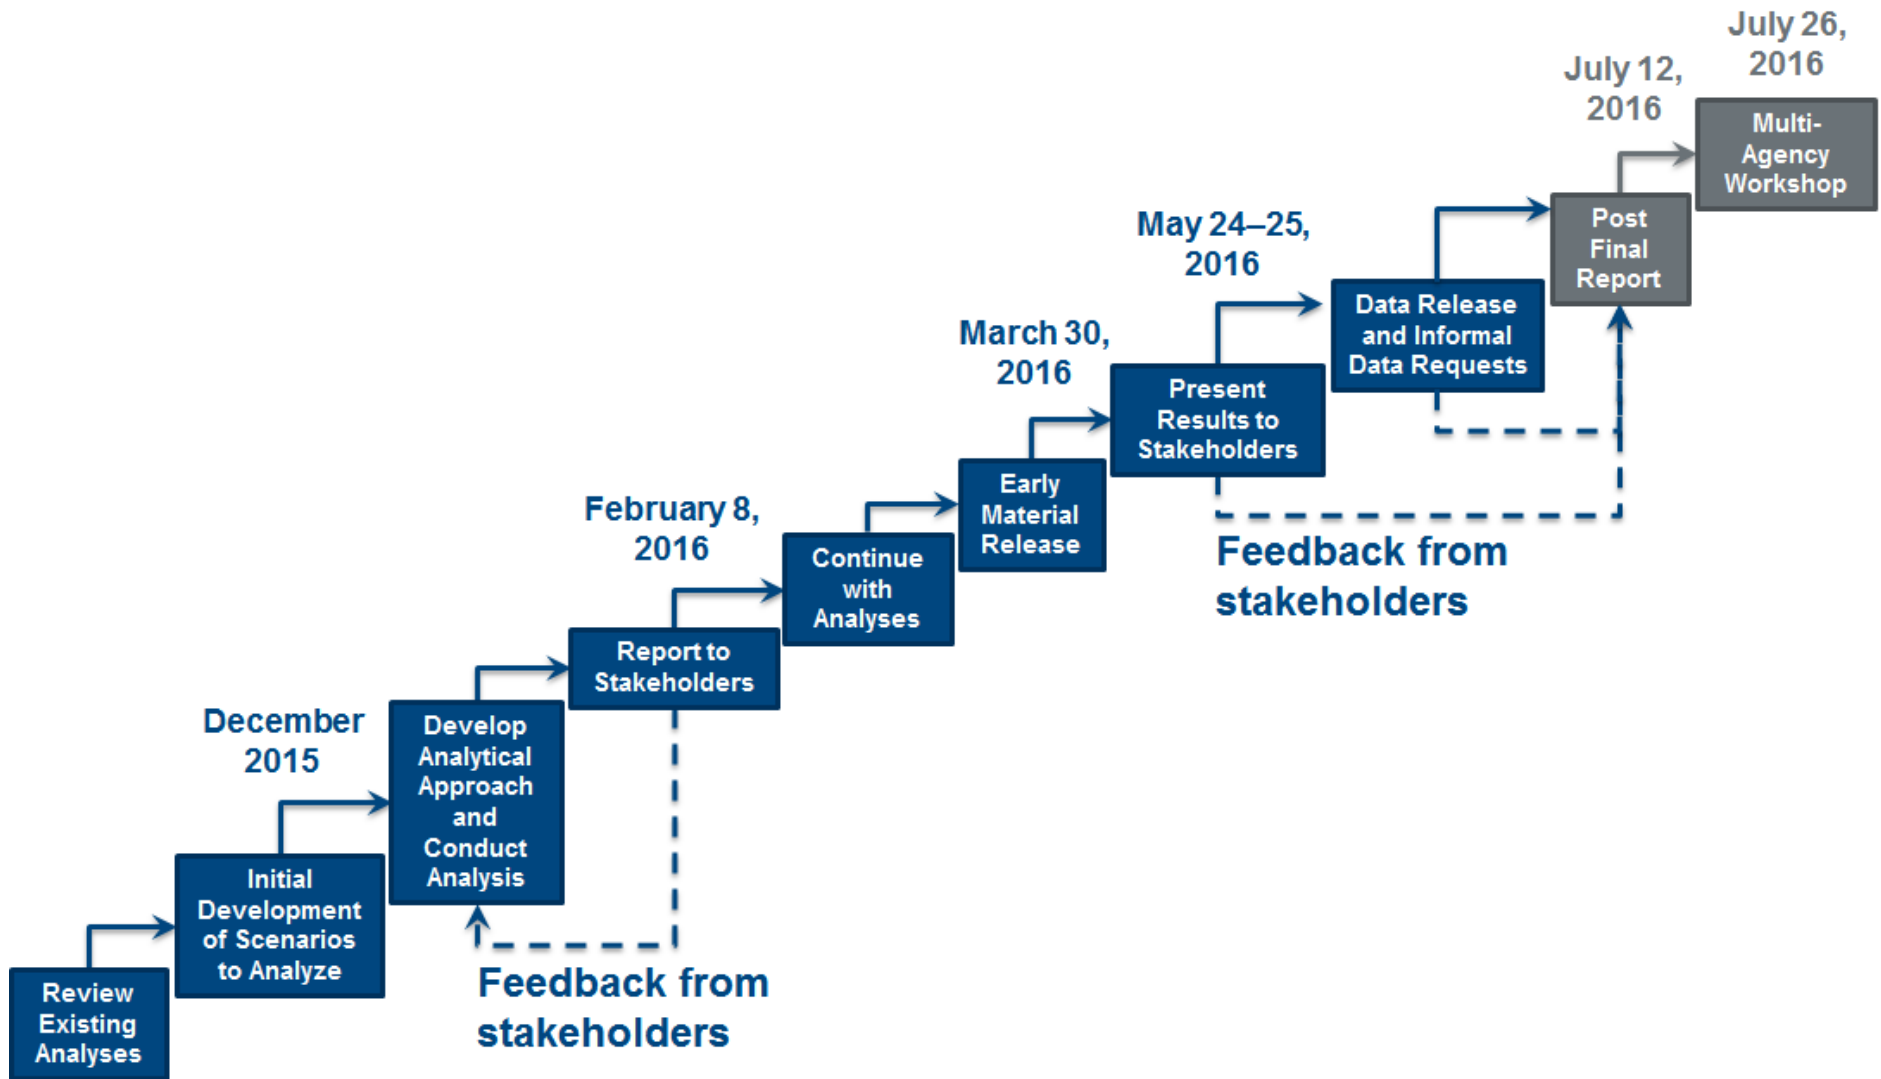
Review Existing Analyses

Initial Development of Scenarios to Analyze

December 2015

Develop Analytical Approach and Conduct Analysis

Feedback from stakeholders

Report to Stakeholders

February 8, 2016

Continue with Analyses

Early Material Release

March 30, 2016

Present Results to Stakeholders

May 24–25, 2016

Data Release and Informal Data Requests

Feedback from stakeholders

Post Final Report

July 12, 2016

Multi-Agency Workshop

July 26, 2016